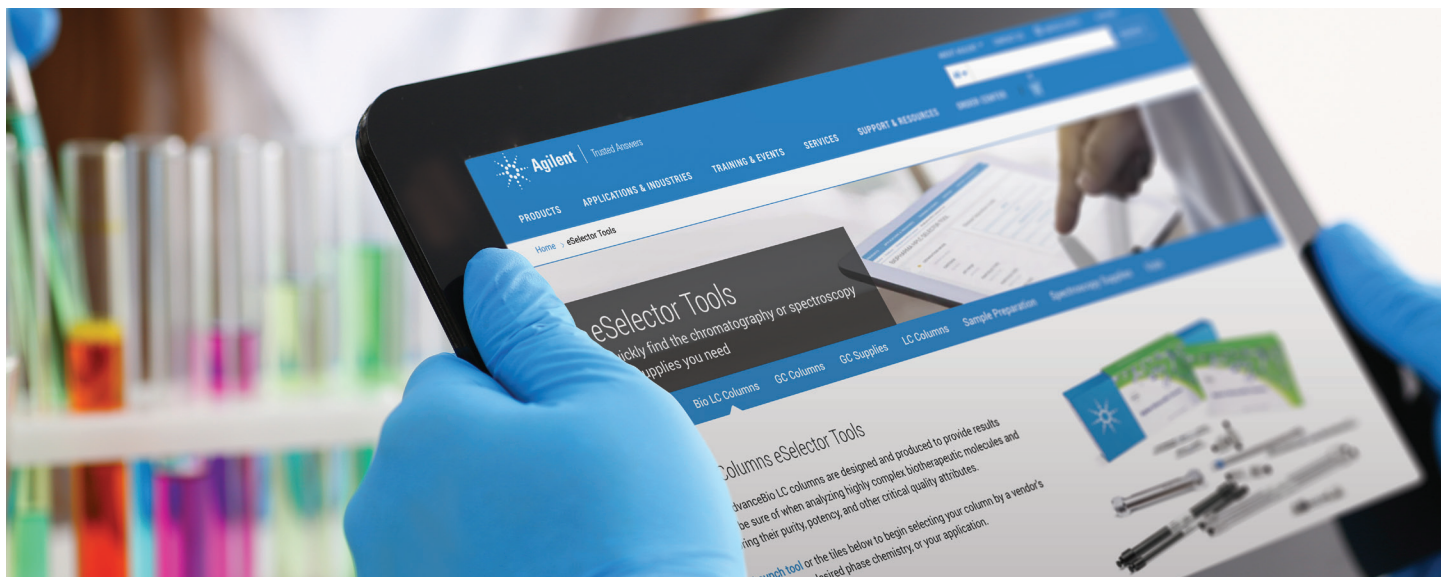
Agilent | Trusted Answers

PRODUCTS APPLICATIONS & INDUSTRIES TRAINING & EVENTS SERVICES SUPPORT & RESOURCES ORDER CENTER

Home > eSelector Tools

eSelector Tools
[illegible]ickly find the chromatography or spectroscopy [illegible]upplies you need

Bio LC Columns GC Columns GC Supplies LC Columns Sample Preparation Spectroscopy Supplies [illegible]

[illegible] Columns eSelector Tools

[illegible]dvanceBio LC columns are designed and produced to provide results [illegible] be sure of when analyzing highly complex biotherapeutic molecules and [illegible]ring their purity, potency, and other critical quality attributes.

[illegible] tool or the tiles below to begin selecting your column by a vendor's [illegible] desired phase chemistry, or your application.